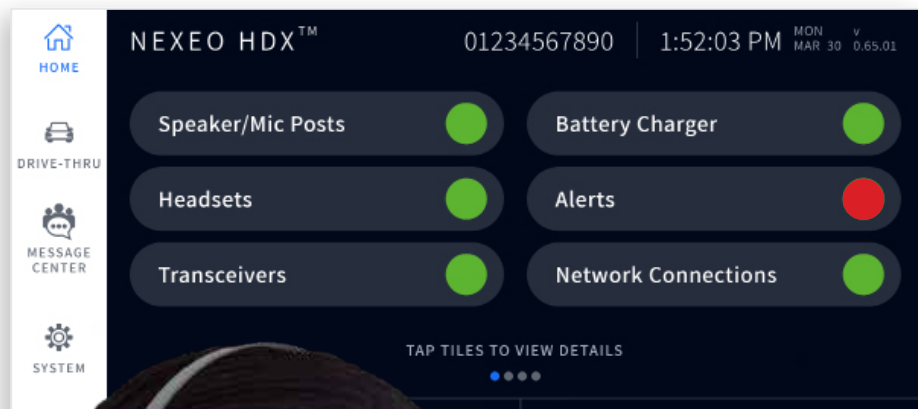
HOME

DRIVE-THRU

MESSAGE CENTER

SYSTEM

NEXEO HDX™

01234567890

1:52:03 PM

MON MAR 30

v 0.65.01

Speaker/Mic Posts

Battery Charger

Headsets

Alerts

Transceivers

Network Connections

TAP TILES TO VIEW DETAILS